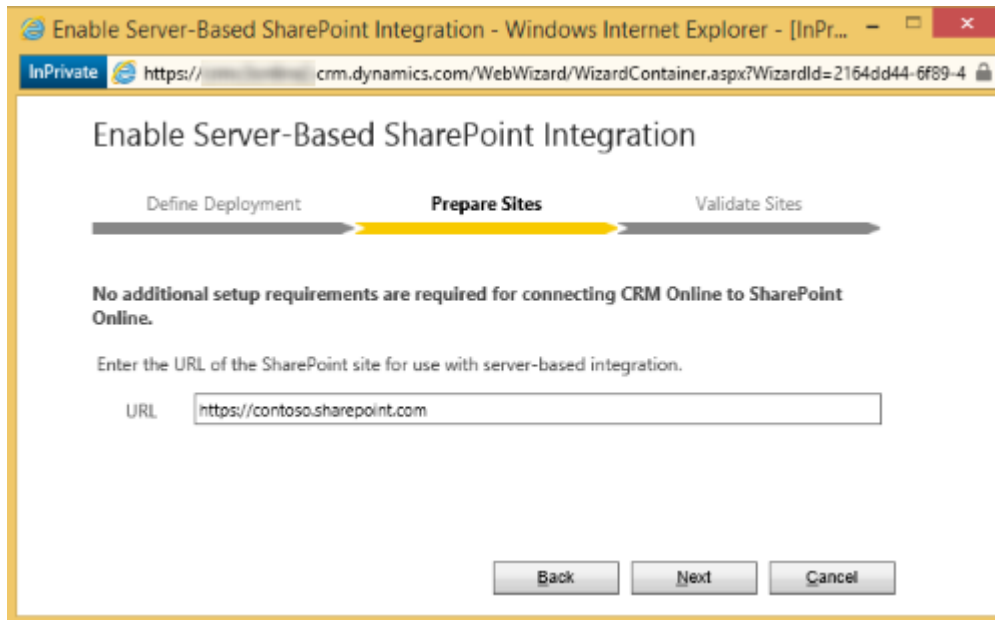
Enable Server-Based SharePoint Integration - Windows Internet Explorer - [InPr...

InPrivate https://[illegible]crm.dynamics.com/WebWizard/WizardContainer.aspx?WizardId=2164dd44-6f89-4

Enable Server-Based SharePoint Integration

Define Deployment
Prepare Sites
Validate Sites

No additional setup requirements are required for connecting CRM Online to SharePoint Online.

Enter the URL of the SharePoint site for use with server-based integration.

URL https://contoso.sharepoint.com

Back
Next
Cancel